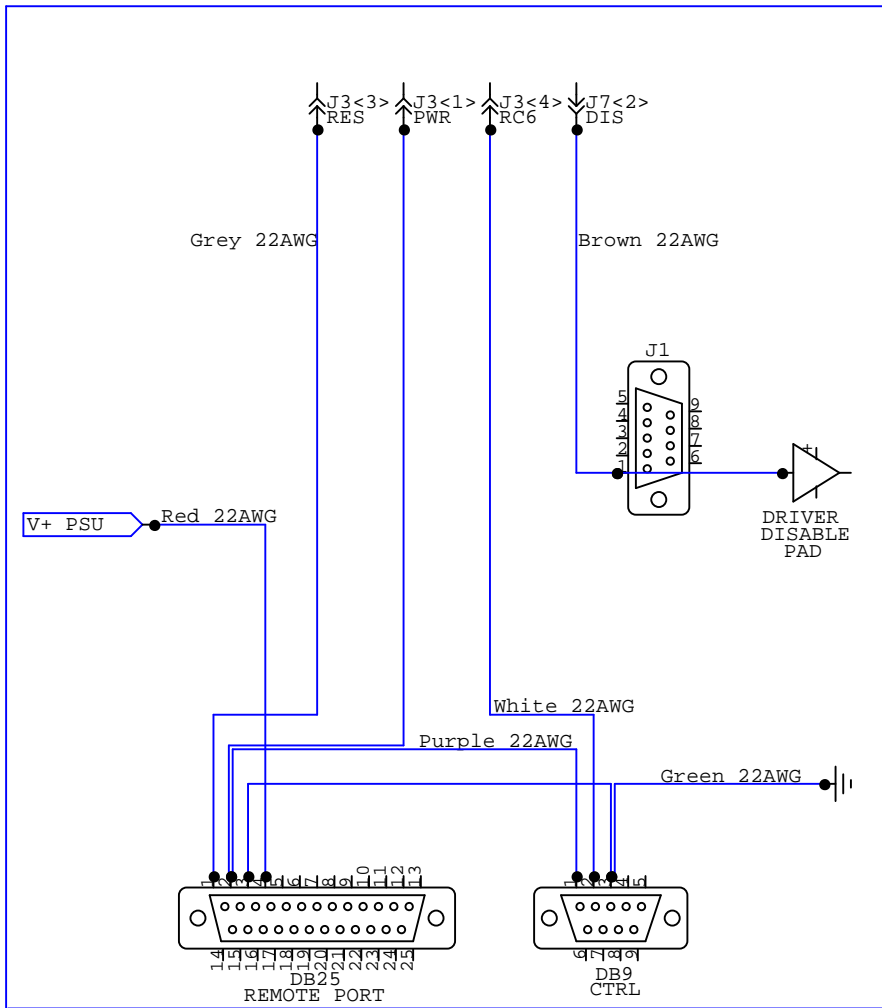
J3<3>
RES

J3<1>
PWR

J3<4>
RC6

J7<2>
DIS

Grey 22AWG

Brown 22AWG

J1

5
4
3
2
1

9
8
7
6

+

DRIVER
DISABLE
PAD

V+ PSU

Red 22AWG

White 22AWG

Purple 22AWG

Green 22AWG

1 2 3 4 5 6 7 8 9 10 11 12 13

14 15 16 17 18 19 20 21 22 23 24 25

DB25
REMOTE PORT

1 2 3 4 5

6 7 8 9

DB9
CTRL